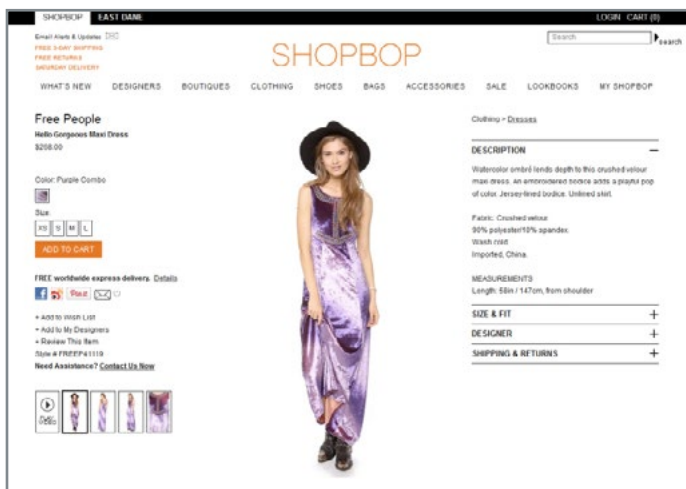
SHOPBOP EAST DANE

LOGIN CART (0)

Email Alerts & Updates

FREE 3-DAY SHIPPING
FREE RETURNS
SATURDAY DELIVERY

SHOPBOP

Search

Search

WHAT'S NEW DESIGNERS BOUTIQUES CLOTHING SHOES BAGS ACCESSORIES SALE LOOKBOOKS MY SHOPBOP

Free People

Hello Gorgeous Maxi Dress

$208.00

Color: Purple Combo

Size:

XS S M L

ADD TO CART

FREE worldwide express delivery. Details

Pin it

+ Add to Wish List
+ Add to My Designers
+ Review This Item
Style # FREEP41119
Need Assistance? Contact Us Now

PLAY VIDEO

Clothing > Dresses

DESCRIPTION

Watercolor ombré lends depth to this crushed velour maxi dress. An embroidered bodice adds a playful pop of color. Jersey-lined bodice. Unlined skirt.

Fabric: Crushed velour.
90% polyester/10% spandex.
Wash cold.
Imported, China.

MEASUREMENTS
Length: 58in / 147cm, from shoulder

SIZE & FIT

DESIGNER

SHIPPING & RETURNS